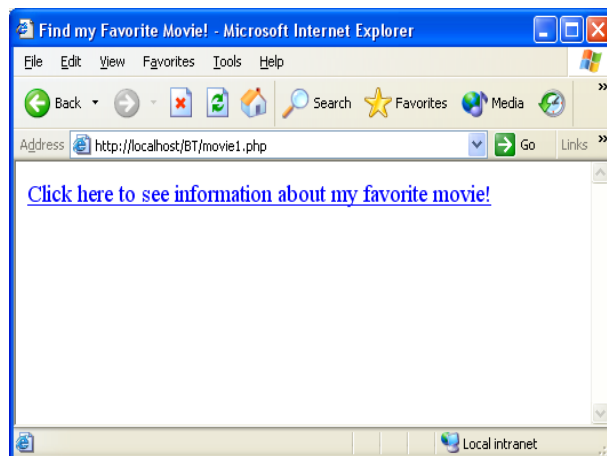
Find my Favorite Movie! - Microsoft Internet Explorer

File Edit View Favorites Tools Help

Back Search Favorites Media

Address http://localhost/BT/movie1.php Go Links »

Click here to see information about my favorite movie!

Local intranet